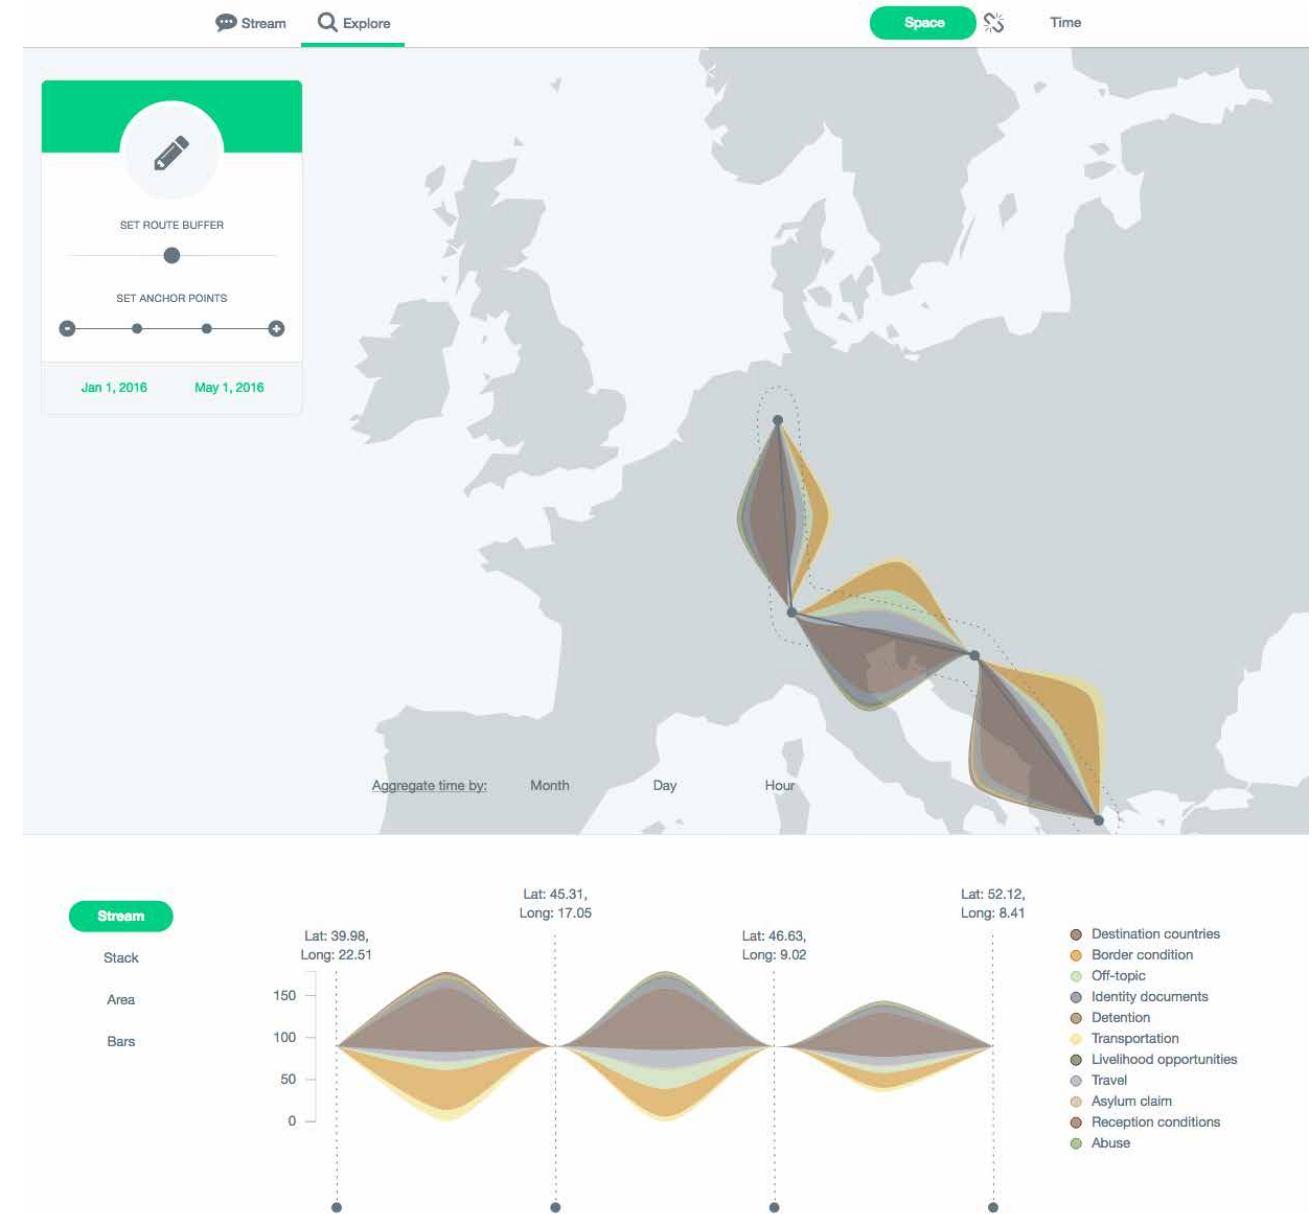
Stream Explore

Space Time

SET ROUTE BUFFER

SET ANCHOR POINTS

Jan 1, 2016 May 1, 2016

Aggregate time by: Month Day Hour

Stream

Stack

Area

Bars

Lat: 39.98, Long: 22.51

Lat: 45.31, Long: 17.05

Lat: 46.63, Long: 9.02

Lat: 52.12, Long: 8.41

150

100

50

0

Destination countries
Border condition
Off-topic
Identity documents
Detention
Transportation
Livelihood opportunities
Travel
Asylum claim
Reception conditions
Abuse